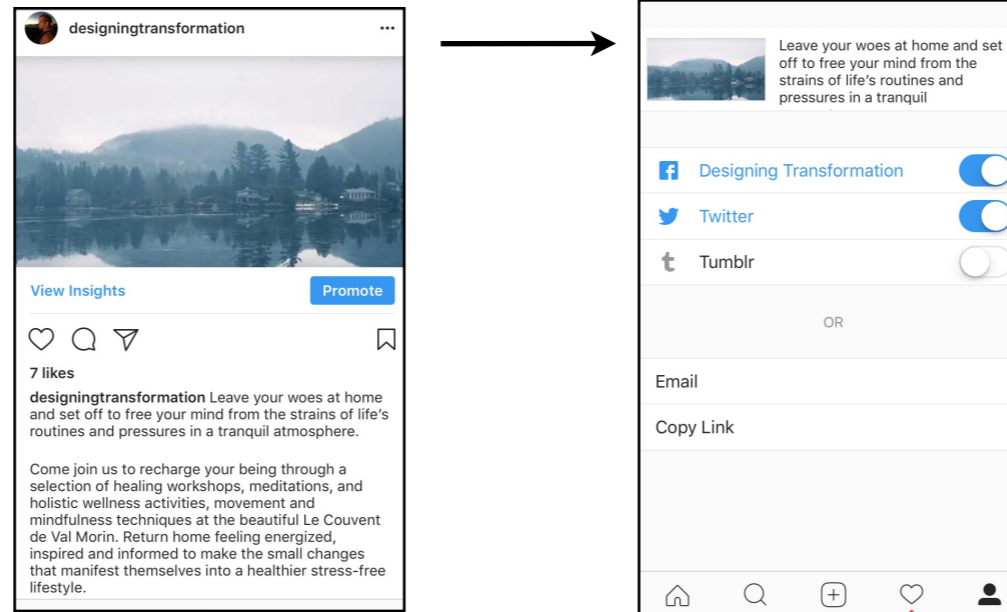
designingtransformation

View Insights

Promote

7 likes

designingtransformation Leave your woes at home and set off to free your mind from the strains of life's routines and pressures in a tranquil atmosphere.

Come join us to recharge your being through a selection of healing workshops, meditations, and holistic wellness activities, movement and mindfulness techniques at the beautiful Le Couvent de Val Morin. Return home feeling energized, inspired and informed to make the small changes that manifest themselves into a healthier stress-free lifestyle.

Leave your woes at home and set off to free your mind from the strains of life's routines and pressures in a tranquil

Designing Transformation

Twitter

Tumblr

OR

Email

Copy Link